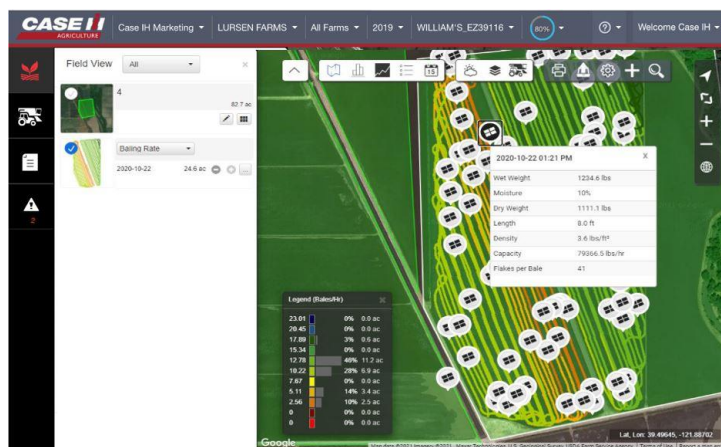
CASE IH AGRICULTURE

Case IH Marketing ▾ LURSEN FARMS ▾ All Farms ▾ 2019 ▾ WILLIAM'S_EZ39116 ▾ 80% ▾ ? ▾ Welcome Case IH ▾

2

Field View All ×

4

82.7 ac

Baling Rate

2020-10-22 24.6 ac

2020-10-22 01:21 PM ×

| | |
|---|---|
| Wet Weight | 1234.6 lbs |
| Moisture | 10% |
| Dry Weight | 1111.1 lbs |
| Length | 8.0 ft |
| Density | 3.6 lbs/ft³ |
| Capacity | 79366.5 lbs/hr |
| Flakes per Bale | 41 |

Legend (Bales/Hr) ×

| | | |
|---|---|---|
| 23.01 | 0% | 0.0 ac |
| 20.45 | 0% | 0.0 ac |
| 17.89 | 3% | 0.6 ac |
| 15.34 | 0% | 0.0 ac |
| 12.78 | 48% | 11.2 ac |
| 10.22 | 28% | 6.9 ac |
| 7.67 | 0% | 0.0 ac |
| 5.11 | 14% | 3.4 ac |
| 2.56 | 10% | 2.5 ac |
| 0 | 0% | 0.0 ac |
| 0 | 0% | 0.0 ac |

Google

Lat, Lon: 39.49645, -121.88702